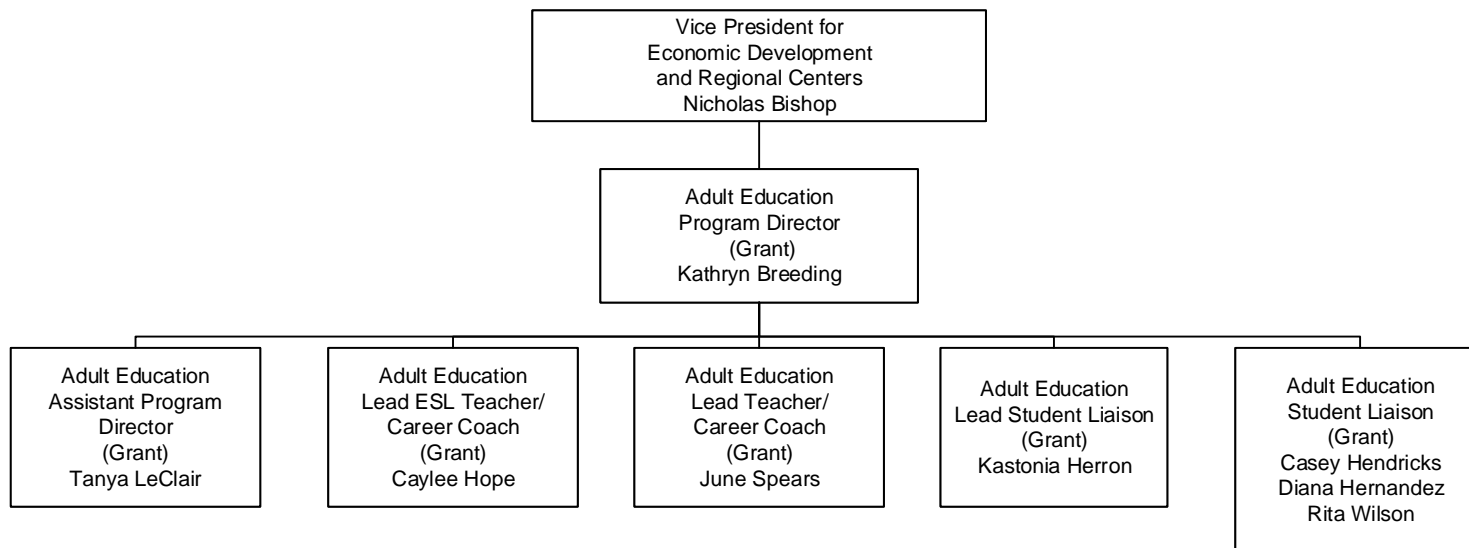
Vice President for
Economic Development
and Regional Centers
Nicholas Bishop

Adult Education
Program Director
(Grant)
Kathryn Breeding

Adult Education
Assistant Program
Director
(Grant)
Tanya LeClair

Adult Education
Lead ESL Teacher/
Career Coach
(Grant)
Caylee Hope

Adult Education
Lead Teacher/
Career Coach
(Grant)
June Spears

Adult Education
Lead Student Liaison
(Grant)
Kastonia Herron

Adult Education
Student Liaison
(Grant)
Casey Hendricks
Diana Hernandez
Rita Wilson